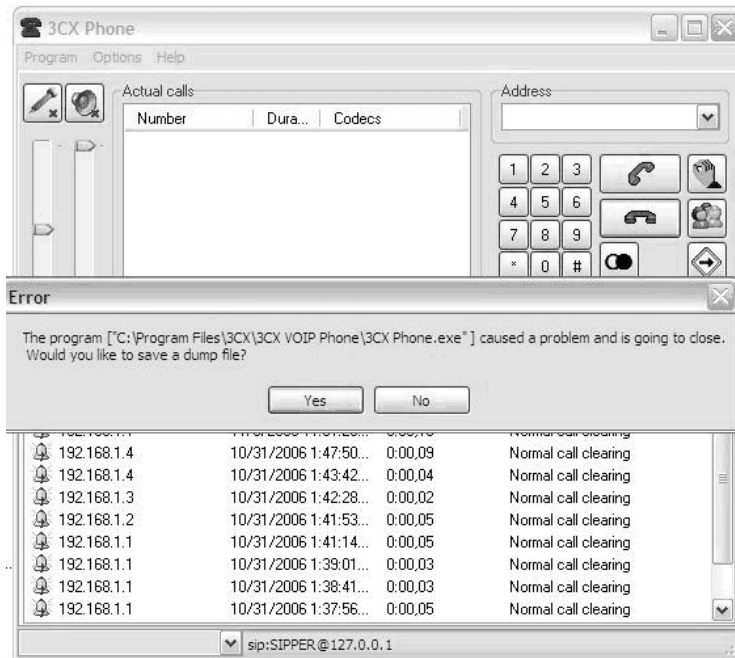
3CX Phone

Program Options Help

Actual calls

| Number | Dura... | Codecs |
|---|---|---|

Address

1 2 3
4 5 6
7 8 9
* 0 #

Error

The program ["C:\Program Files\3CX\3CX VOIP Phone\3CX Phone.exe"] caused a problem and is going to close. Would you like to save a dump file?

Yes No

| | | | |
|---|---|---|---|
| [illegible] | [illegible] | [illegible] | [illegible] |
| 192.168.1.4 | 10/31/2006 1:47:50... | 0:00,09 | Normal call clearing |
| 192.168.1.4 | 10/31/2006 1:43:42... | 0:00,04 | Normal call clearing |
| 192.168.1.3 | 10/31/2006 1:42:28... | 0:00,02 | Normal call clearing |
| 192.168.1.2 | 10/31/2006 1:41:53... | 0:00,05 | Normal call clearing |
| 192.168.1.1 | 10/31/2006 1:41:14... | 0:00,05 | Normal call clearing |
| 192.168.1.1 | 10/31/2006 1:39:01... | 0:00,03 | Normal call clearing |
| 192.168.1.1 | 10/31/2006 1:38:41... | 0:00,03 | Normal call clearing |
| 192.168.1.1 | 10/31/2006 1:37:56... | 0:00,05 | Normal call clearing |

sip:SIPPER@127.0.0.1